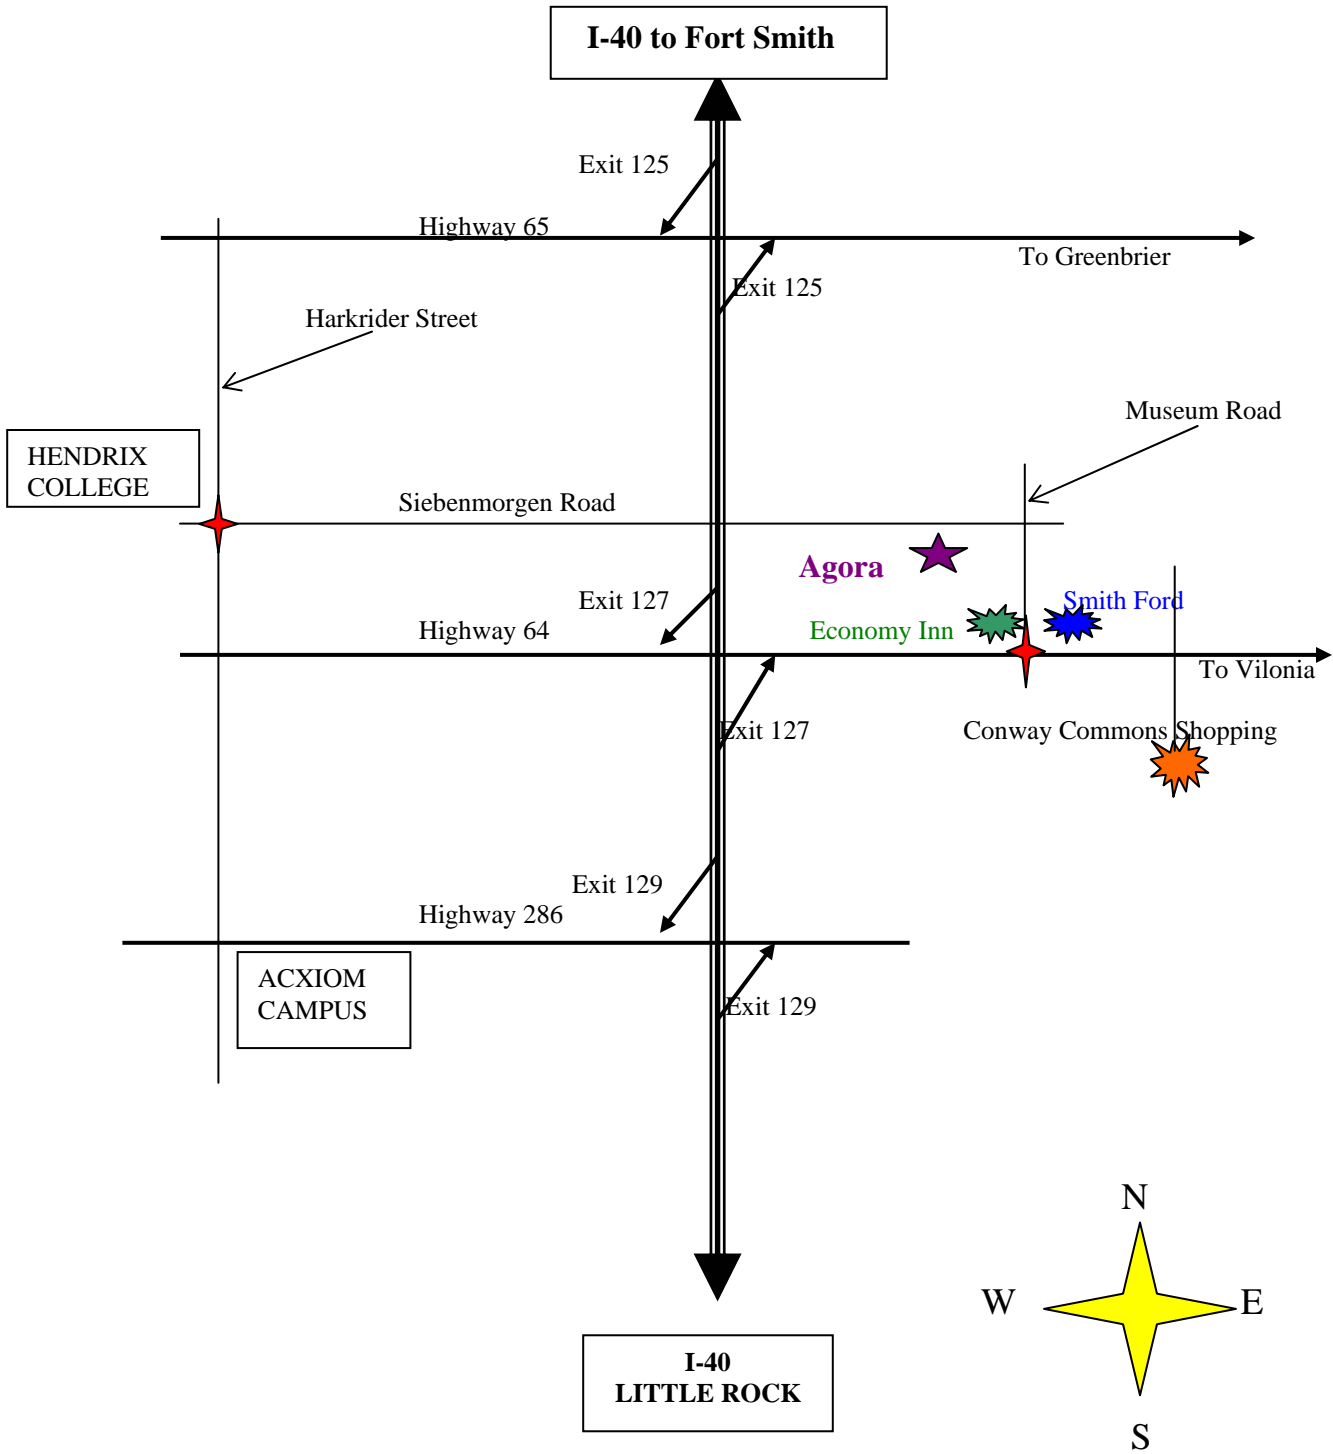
I-40 to Fort Smith

Exit 125

Highway 65

To Greenbrier

Exit 125

Harkrider Street

Museum Road

HENDRIX COLLEGE

Siebenmorgen Road

Agora

Exit 127

Smith Ford

Highway 64

Economy Inn

To Vilonia

Exit 127

Conway Commons Shopping

Exit 129

Highway 286

ACXIOM CAMPUS

Exit 129

N

W

E

S

I-40
LITTLE ROCK